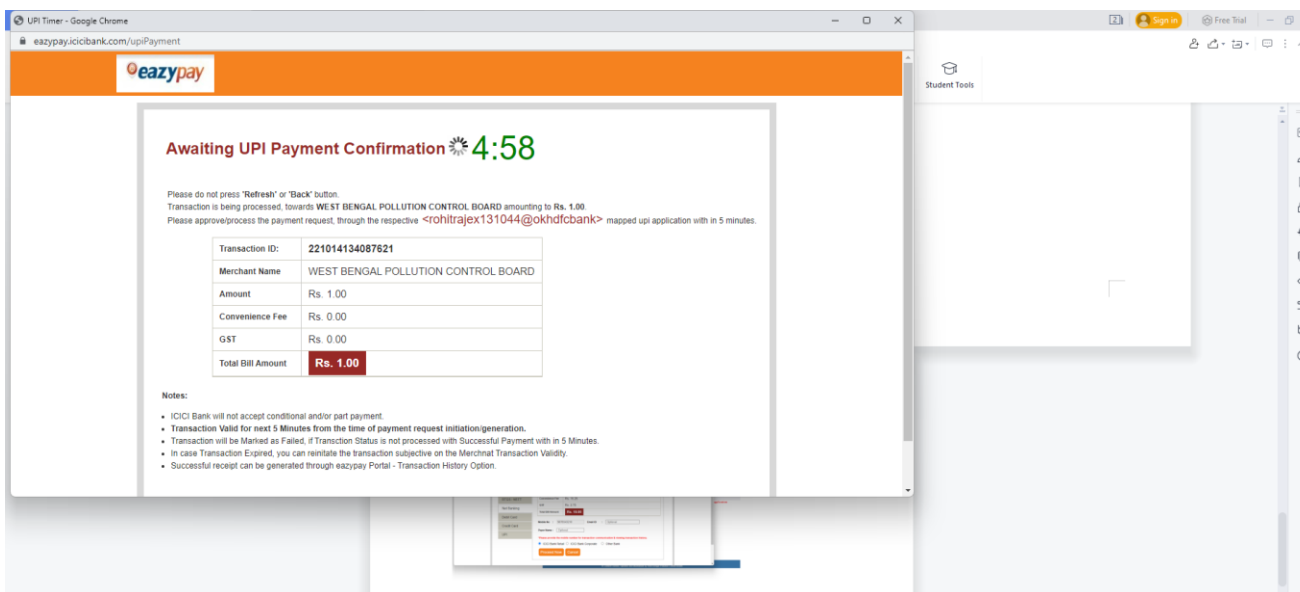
UPI Timer - Google Chrome

eazypay.icicibank.com/upiPayment

Sign in

Free Trial

Student Tools

eazypay

Awaiting UPI Payment Confirmation 4:58

Please do not press "Refresh" or "Back" button.
Transaction is being processed, towards WEST BENGAL POLLUTION CONTROL BOARD amounting to Rs. 1.00.
Please approve/process the payment request, through the respective <rohitrajex131044@okhdfcbank> mapped upi application with in 5 minutes.

| | |
|---|---|
| Transaction ID: | 221014134087621 |
| Merchant Name | WEST BENGAL POLLUTION CONTROL BOARD |
| Amount | Rs. 1.00 |
| Convenience Fee | Rs. 0.00 |
| GST | Rs. 0.00 |
| Total Bill Amount | Rs. 1.00 |

Notes:

- ICICI Bank will not accept conditional and/or part payment.
- Transaction Valid for next 5 Minutes from the time of payment request initiation/generation.
- Transaction will be Marked as Failed, if Transction Status is not processed with Successful Payment with in 5 Minutes.
- In case Transaction Expired, you can reinitate the transaction subjective on the Merchnat Transaction Validity.
- Successful receipt can be generated through eazypay Portal - Transaction History Option.

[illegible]